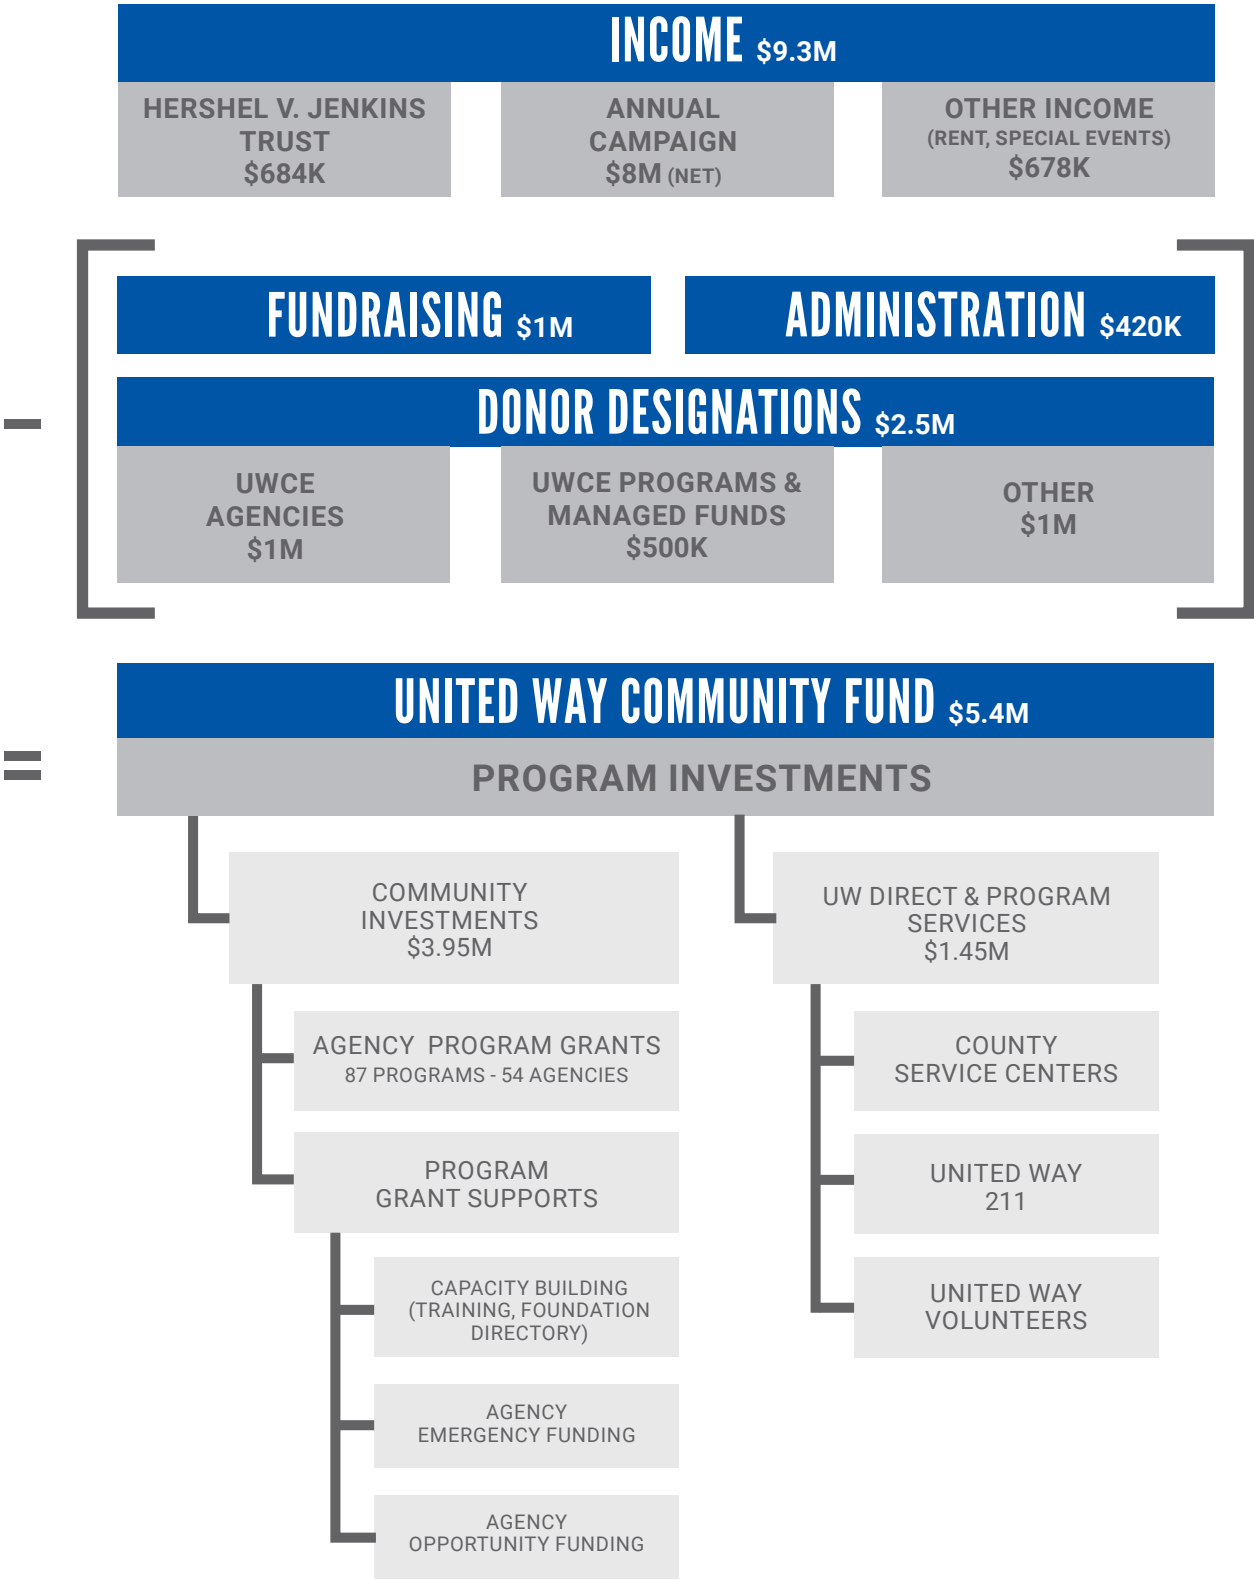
INCOME $9.3M

HERSHEL V. JENKINS TRUST $684K

ANNUAL CAMPAIGN $8M (NET)

OTHER INCOME (RENT, SPECIAL EVENTS) $678K

–

FUNDRAISING $1M

ADMINISTRATION $420K

DONOR DESIGNATIONS $2.5M

UWCE AGENCIES $1M

UWCE PROGRAMS & MANAGED FUNDS $500K

OTHER $1M

=

UNITED WAY COMMUNITY FUND $5.4M

PROGRAM INVESTMENTS

COMMUNITY INVESTMENTS $3.95M

AGENCY PROGRAM GRANTS
87 PROGRAMS - 54 AGENCIES

PROGRAM GRANT SUPPORTS

CAPACITY BUILDING (TRAINING, FOUNDATION DIRECTORY)

AGENCY EMERGENCY FUNDING

AGENCY OPPORTUNITY FUNDING

UW DIRECT & PROGRAM SERVICES $1.45M

COUNTY SERVICE CENTERS

UNITED WAY 211

UNITED WAY VOLUNTEERS